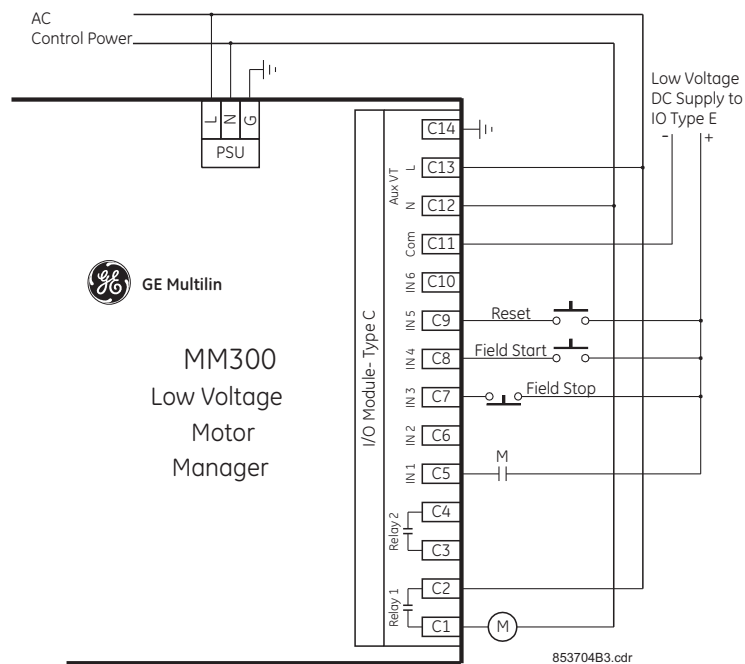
AC
Control Power

L N G
PSU

Low Voltage
DC Supply to
IO Type E
- +

GE Multilin

MM300
Low Voltage
Motor
Manager

I/O Module- Type C

C14
Aux VT L C13
N C12
Com C11
IN 6 C10
IN 5 C9 Reset
IN 4 C8 Field Start
IN 3 C7 Field Stop
IN 2 C6
IN 1 C5 M
Relay 2 C4
C3
Relay 1 C2
C1 M

853704B3.cdr